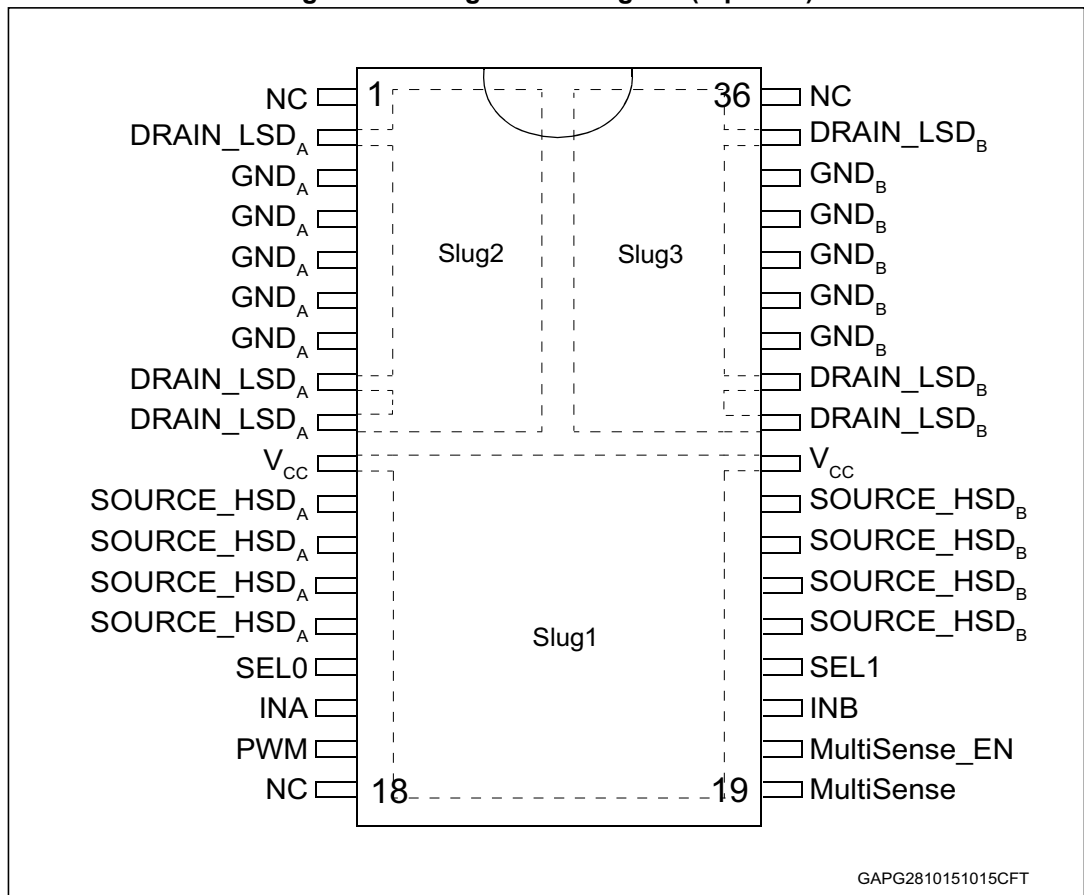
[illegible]

NC
DRAIN_LSD$_A$
GND$_A$
GND$_A$
GND$_A$
GND$_A$
GND$_A$
DRAIN_LSD$_A$
DRAIN_LSD$_A$
V$_{CC}$
SOURCE_HSD$_A$
SOURCE_HSD$_A$
SOURCE_HSD$_A$
SOURCE_HSD$_A$
SEL0
INA
PWM
NC

1
36
Slug2
Slug3
Slug1
18
19

NC
DRAIN_LSD$_B$
GND$_B$
GND$_B$
GND$_B$
GND$_B$
GND$_B$
DRAIN_LSD$_B$
DRAIN_LSD$_B$
V$_{CC}$
SOURCE_HSD$_B$
SOURCE_HSD$_B$
SOURCE_HSD$_B$
SOURCE_HSD$_B$
SEL1
INB
MultiSense_EN
MultiSense

GAPG2810151015CFT